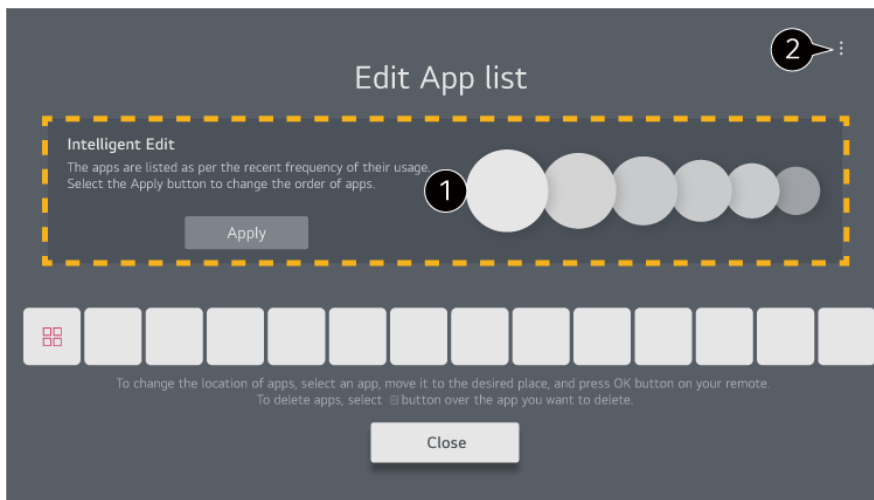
2

Edit App list

Intelligent Edit

The apps are listed as per the recent frequency of their usage. Select the Apply button to change the order of apps.

1

Apply

To change the location of apps, select an app, move it to the desired place, and press OK button on your remote. To delete apps, select ⊠ button over the app you want to delete.

Close